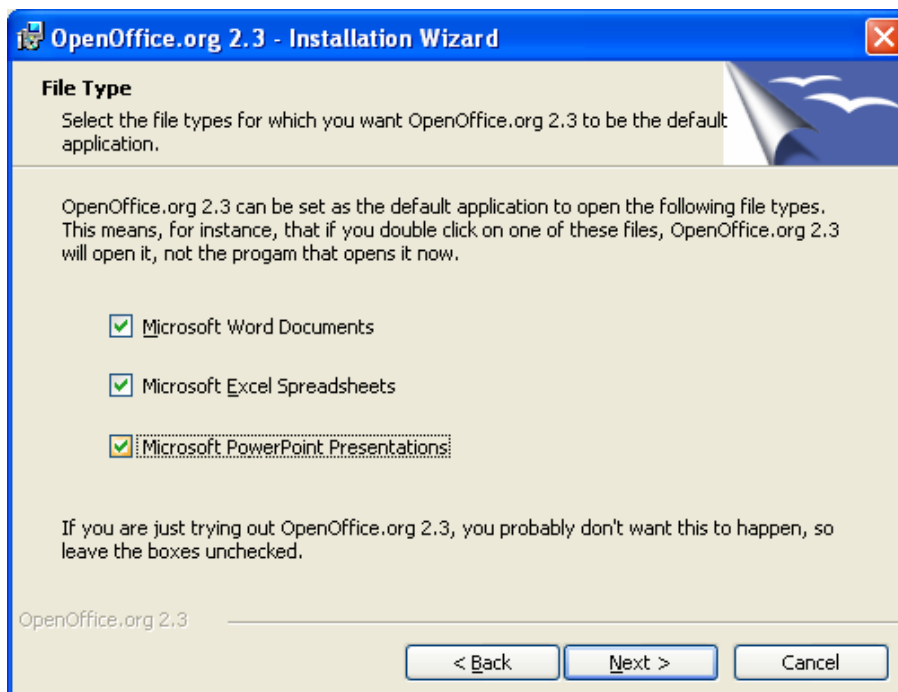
OpenOffice.org 2.3 - Installation Wizard

File Type

Select the file types for which you want OpenOffice.org 2.3 to be the default application.

OpenOffice.org 2.3 can be set as the default application to open the following file types. This means, for instance, that if you double click on one of these files, OpenOffice.org 2.3 will open it, not the progam that opens it now.

Microsoft Word Documents

Microsoft Excel Spreadsheets

Microsoft PowerPoint Presentations

If you are just trying out OpenOffice.org 2.3, you probably don't want this to happen, so leave the boxes unchecked.

OpenOffice.org 2.3

< Back

Next >

Cancel